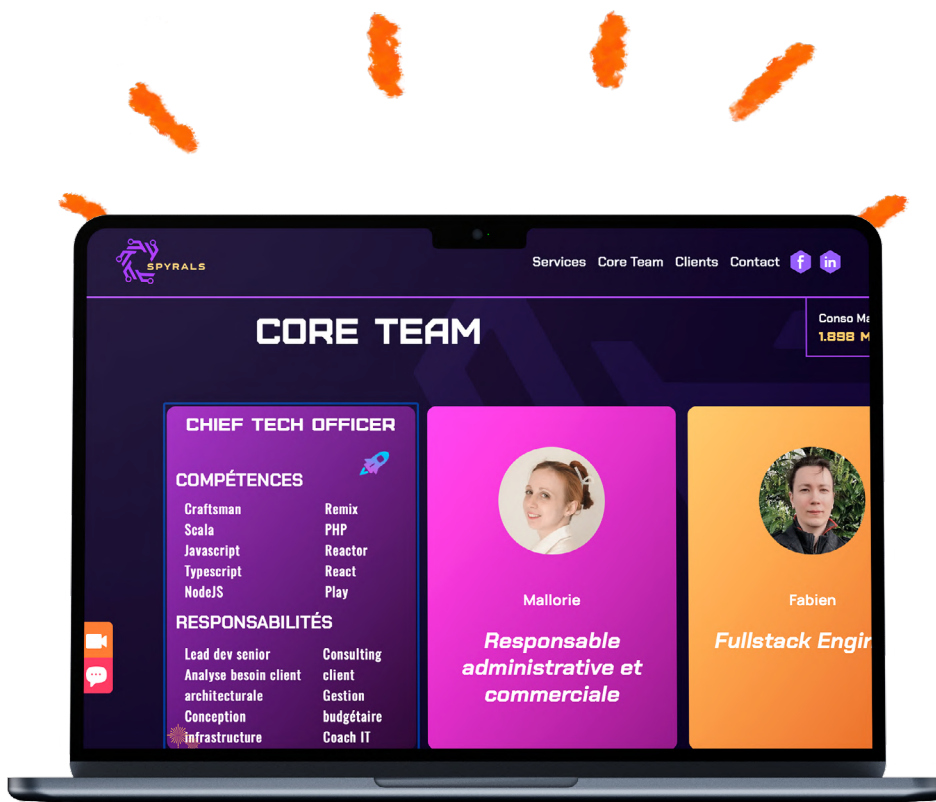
SPYRALS

Services Core Team Clients Contact

Conso Ma
1.898 M

CORE TEAM

CHIEF TECH OFFICER

COMPÉTENCES

Craftsman
Scala
Javascript
Typescript
NodeJS

Remix
PHP
Reactor
React
Play

RESPONSABILITÉS

Lead dev senior
Analyse besoin client architecturale
Conception infrastructure

Consulting client
Gestion budgétaire
Coach IT

Mallorie

Responsable administrative et commerciale

Fabien

Fullstack Engi